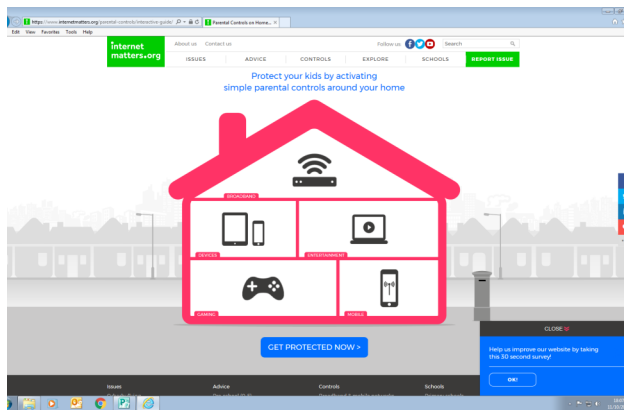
https://www.internetmatters.org/parental-controls/interactive-guide/
Parental Controls on Home...
Edit View Favorites Tools Help

internet matters.org
About us Contact us
Follow us
Search
ISSUES ADVICE CONTROLS EXPLORE SCHOOLS REPORT ISSUE

Protect your kids by activating simple parental controls around your home

BROADBAND
DEVICES
ENTERTAINMENT
GAMING
MOBILE

GET PROTECTED NOW >

CLOSE
Help us improve our website by taking this 30 second survey!
OK!

Issues
Advice
Controls
Schools